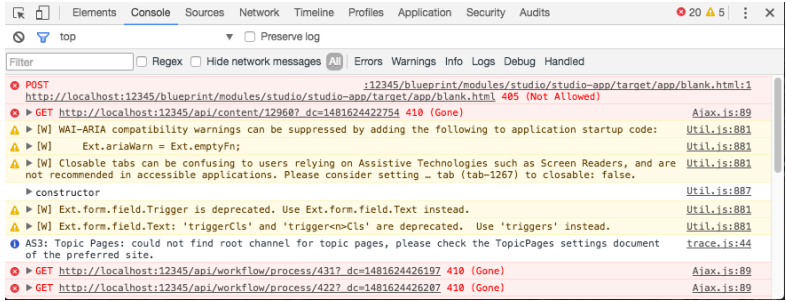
Elements Console Sources Network Timeline Profiles Application Security Audits 20 5

top Preserve log

Filter Regex Hide network messages All Errors Warnings Info Logs Debug Handled

POST :12345/blueprint/modules/studio/studio-app/target/app/blank.html:1
http://localhost:12345/blueprint/modules/studio/studio-app/target/app/blank.html 405 (Not Allowed)

GET http://localhost:12345/api/content/12960?_dc=1481624422754 410 (Gone) Ajax.js:89

[W] WAI-ARIA compatibility warnings can be suppressed by adding the following to application startup code: Util.js:881

[W] Ext.ariaWarn = Ext.emptyFn; Util.js:881

[W] Closable tabs can be confusing to users relying on Assistive Technologies such as Screen Readers, and are not recommended in accessible applications. Please consider setting … tab (tab-1267) to closable: false. Util.js:881

constructor Util.js:887

[W] Ext.form.field.Trigger is deprecated. Use Ext.form.field.Text instead. Util.js:881

[W] Ext.form.field.Text: 'triggerCls' and 'trigger<n>Cls' are deprecated. Use 'triggers' instead. Util.js:881

AS3: Topic Pages: could not find root channel for topic pages, please check the TopicPages settings document of the preferred site. trace.js:44

GET http://localhost:12345/api/workflow/process/431?_dc=1481624426197 410 (Gone) Ajax.js:89

GET http://localhost:12345/api/workflow/process/422?_dc=1481624426207 410 (Gone) Ajax.js:89